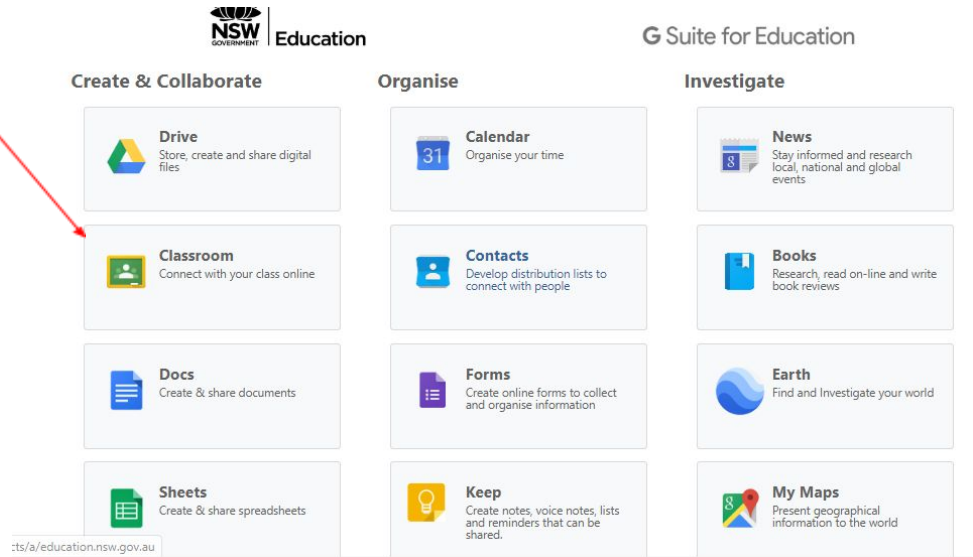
NSW GOVERNMENT | Education

G Suite for Education

Create & Collaborate

Drive
Store, create and share digital files

Classroom
Connect with your class online

Docs
Create & share documents

Sheets
Create & share spreadsheets

Organise

31

Calendar
Organise your time

Contacts
Develop distribution lists to connect with people

Forms
Create online forms to collect and organise information

Keep
Create notes, voice notes, lists and reminders that can be shared.

Investigate

News
Stay informed and research local, national and global events

Books
Research, read on-line and write book reviews

Earth
Find and Investigate your world

My Maps
Present geographical information to the world

cts/a/education.nsw.gov.au